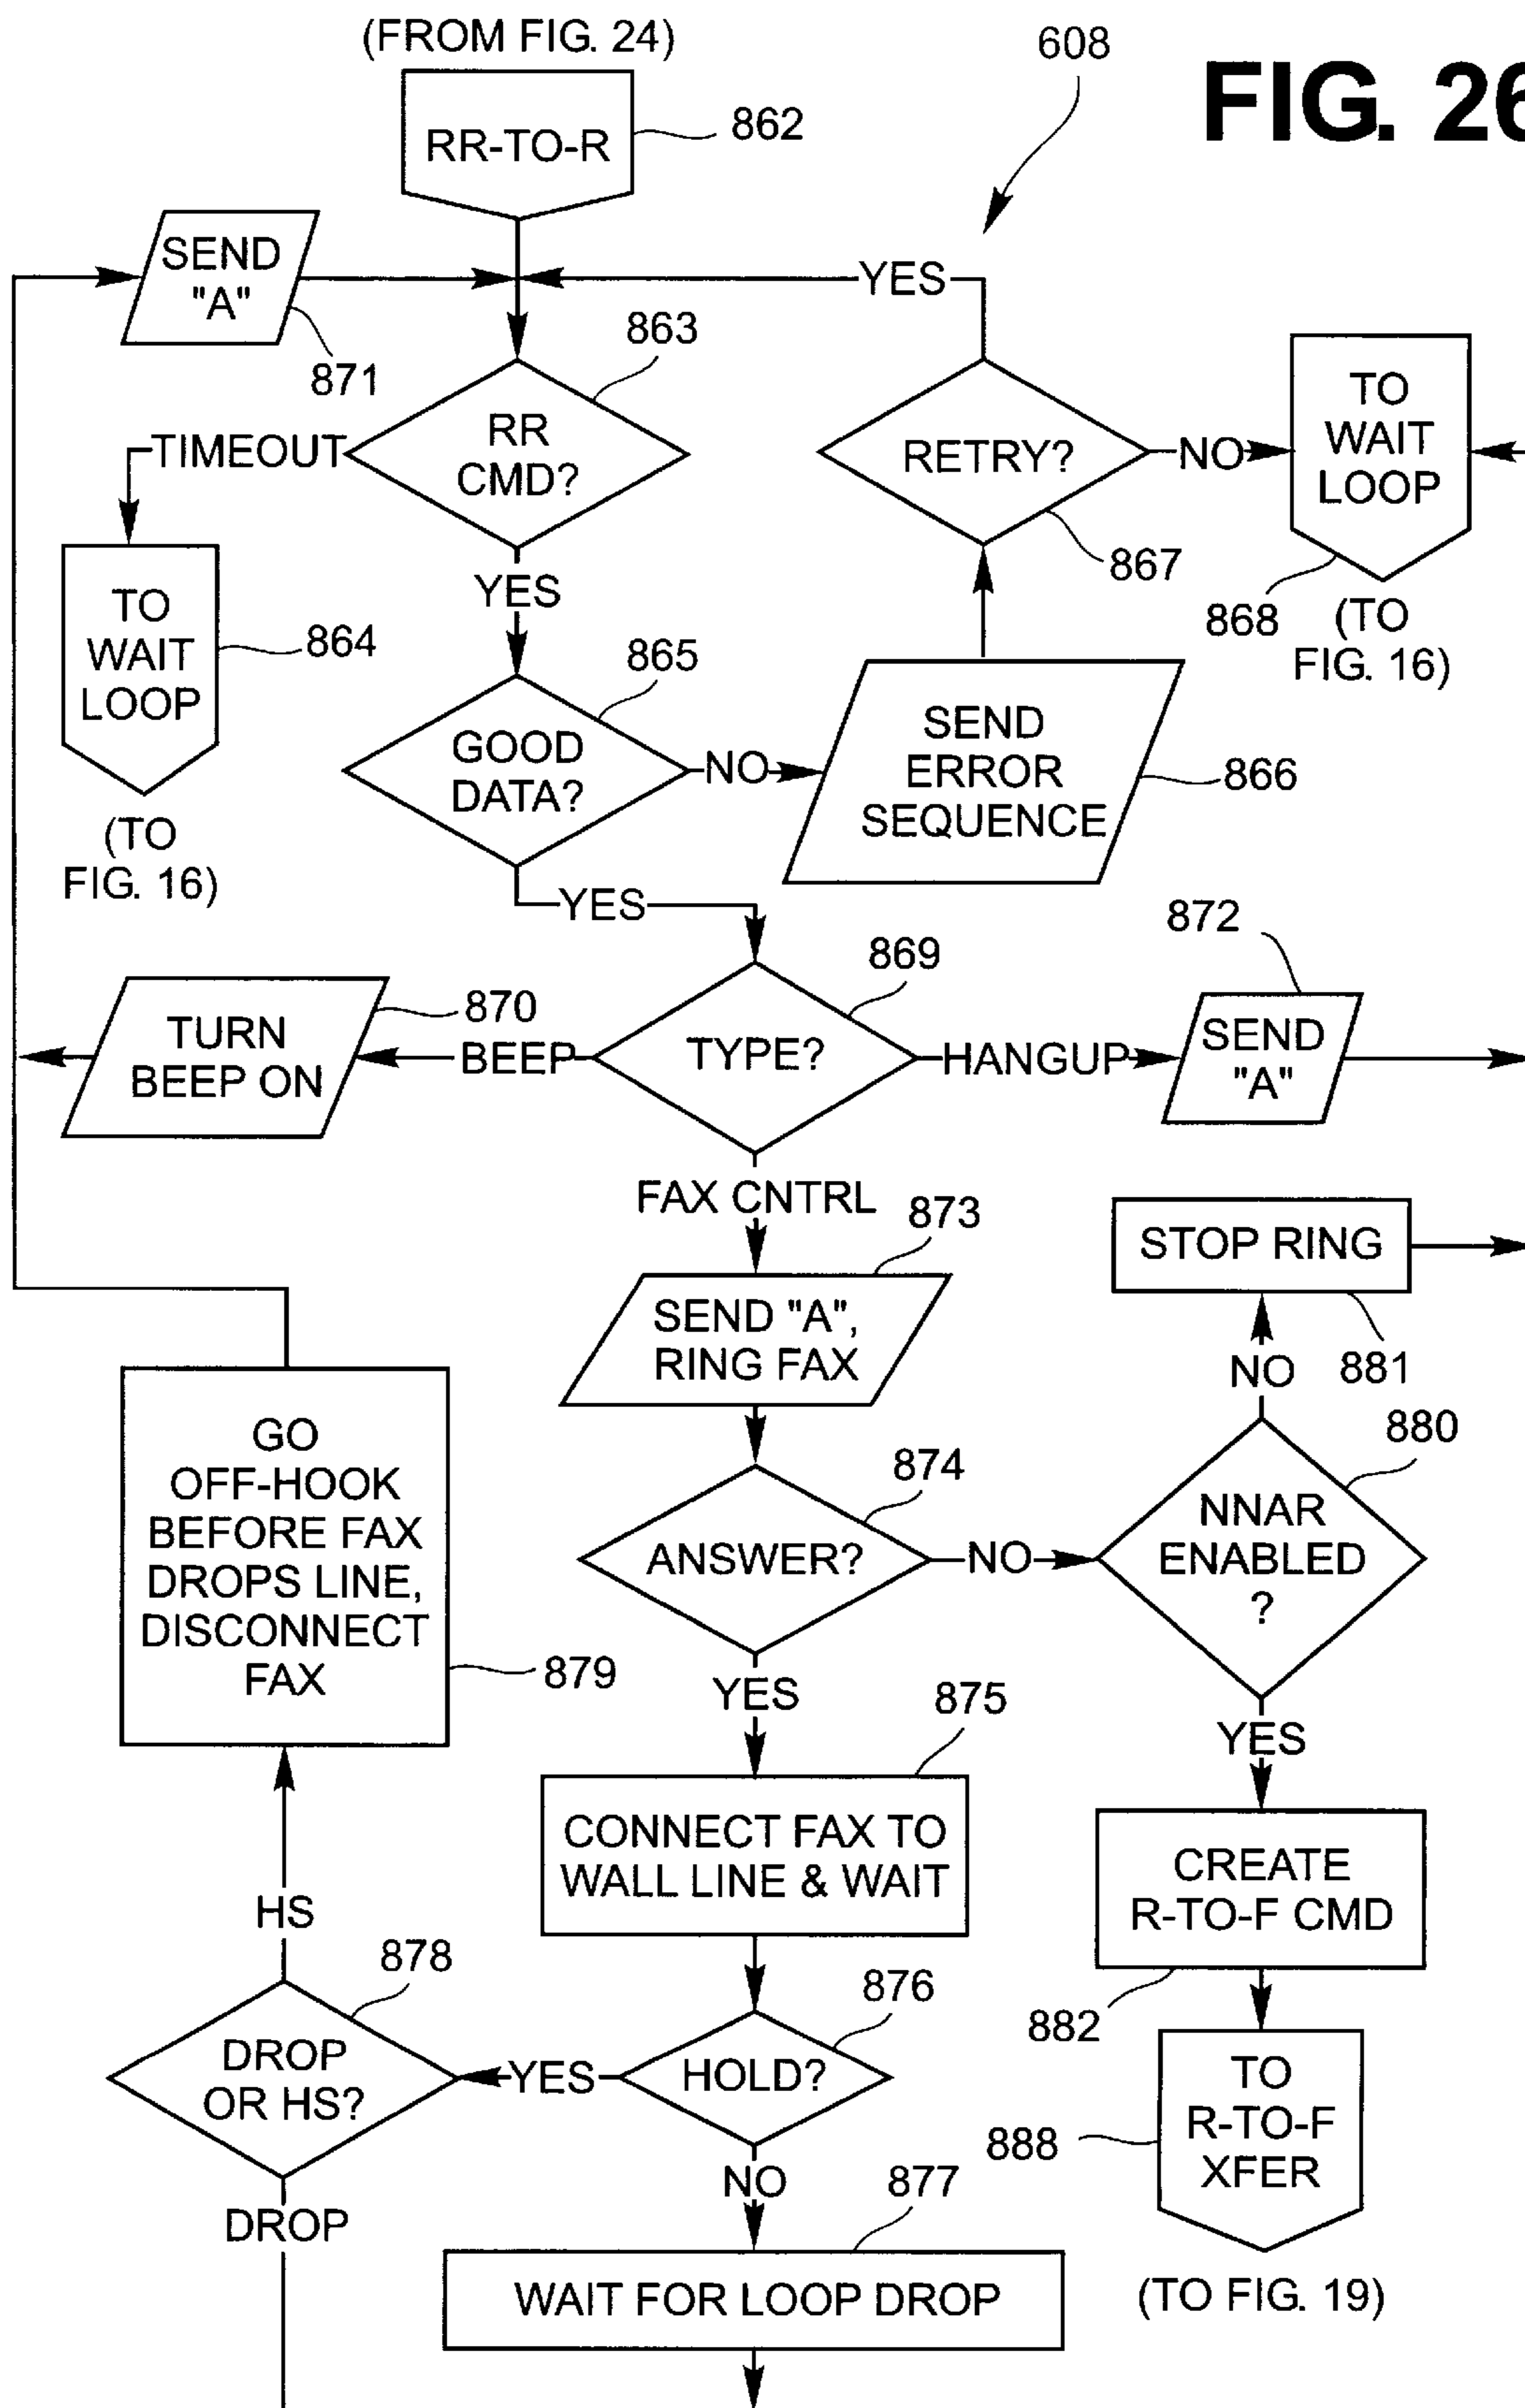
(FROM FIG. 24)

608

FIG. 26

RR-TO-R

862

SEND "A"

871

YES

863

RR CMD?

TIMEOUT

RETRY?

NO

TO WAIT LOOP

867

868

(TO FIG. 16)

TO WAIT LOOP

864

(TO FIG. 16)

YES

865

GOOD DATA?

NO

SEND ERROR SEQUENCE

866

YES

872

869

870

TURN BEEP ON

BEEP

TYPE?

HANGUP

SEND "A"

FAX CNTRL

873

STOP RING

SEND "A", RING FAX

NO

881

880

874

ANSWER?

NO

NNAR ENABLED ?

GO OFF-HOOK BEFORE FAX DROPS LINE, DISCONNECT FAX

879

YES

875

YES

CONNECT FAX TO WALL LINE & WAIT

CREATE R-TO-F CMD

HS

878

876

882

DROP OR HS?

YES

HOLD?

TO R-TO-F XFER

888

DROP

NO

877

WAIT FOR LOOP DROP

(TO FIG. 19)